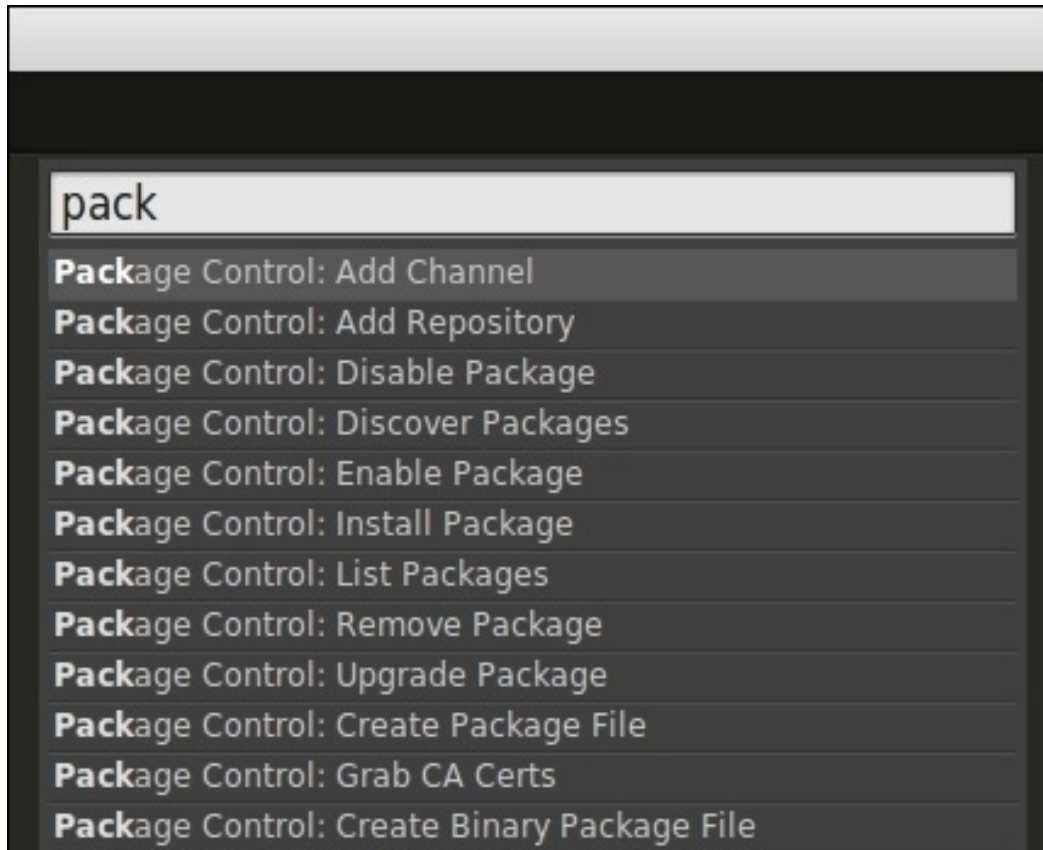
pack

Package Control: Add Channel
Package Control: Add Repository
Package Control: Disable Package
Package Control: Discover Packages
Package Control: Enable Package
Package Control: Install Package
Package Control: List Packages
Package Control: Remove Package
Package Control: Upgrade Package
Package Control: Create Package File
Package Control: Grab CA Certs
Package Control: Create Binary Package File